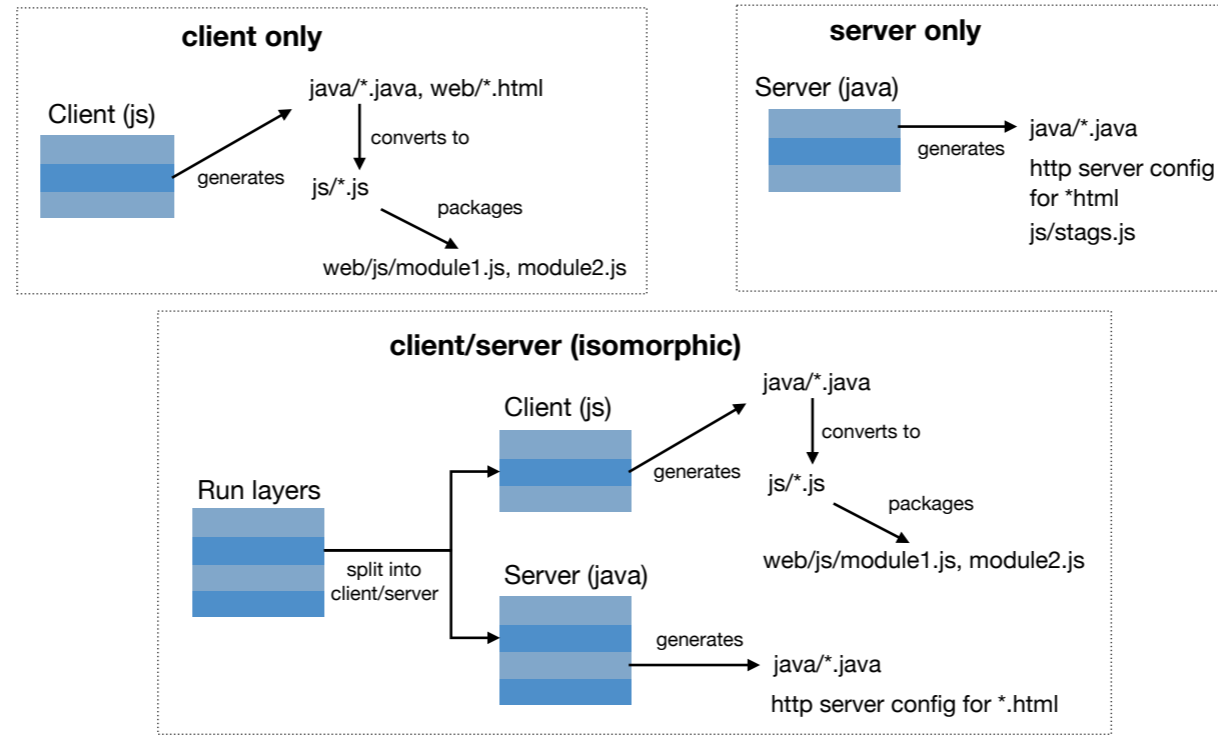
client only

Client (js)

generates

java/*.java, web/*.html

converts to

js/*.js

packages

web/js/module1.js, module2.js

server only

Server (java)

generates

java/*.java

http server config for *html

js/stags.js

client/server (isomorphic)

Run layers

split into client/server

Client (js)

generates

java/*.java

converts to

js/*.js

packages

web/js/module1.js, module2.js

Server (java)

generates

java/*.java

http server config for *.html